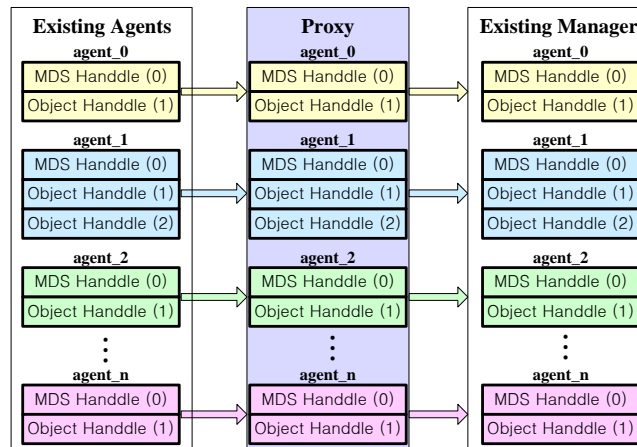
Existing Agents

agent_0
MDS Handdle (0)
Object Handdle (1)

agent_1
MDS Handdle (0)
Object Handdle (1)
Object Handdle (2)

agent_2
MDS Handdle (0)
Object Handdle (1)

agent_n
MDS Handdle (0)
Object Handdle (1)

Proxy

agent_0
MDS Handdle (0)
Object Handdle (1)

agent_1
MDS Handdle (0)
Object Handdle (1)
Object Handdle (2)

agent_2
MDS Handdle (0)
Object Handdle (1)

agent_n
MDS Handdle (0)
Object Handdle (1)

Existing Manager

agent_0
MDS Handdle (0)
Object Handdle (1)

agent_1
MDS Handdle (0)
Object Handdle (1)
Object Handdle (2)

agent_2
MDS Handdle (0)
Object Handdle (1)

agent_n
MDS Handdle (0)
Object Handdle (1)